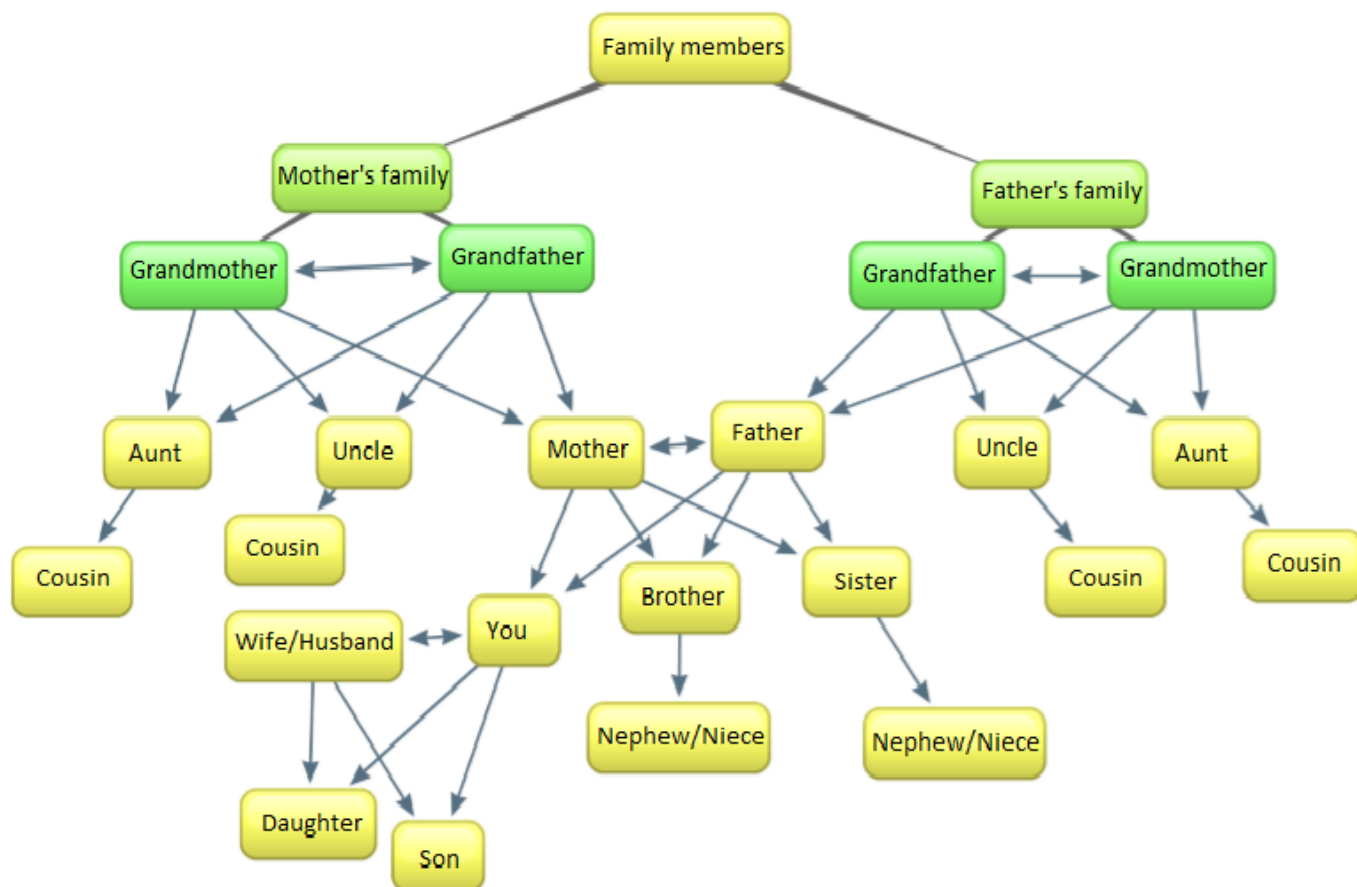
Family members

Mother's family

Father's family

Grandmother

Grandfather

Grandfather

Grandmother

Aunt

Uncle

Mother

Father

Uncle

Aunt

Cousin

Cousin

Cousin

Cousin

Wife/Husband

You

Brother

Sister

Nephew/Niece

Nephew/Niece

Daughter

Son